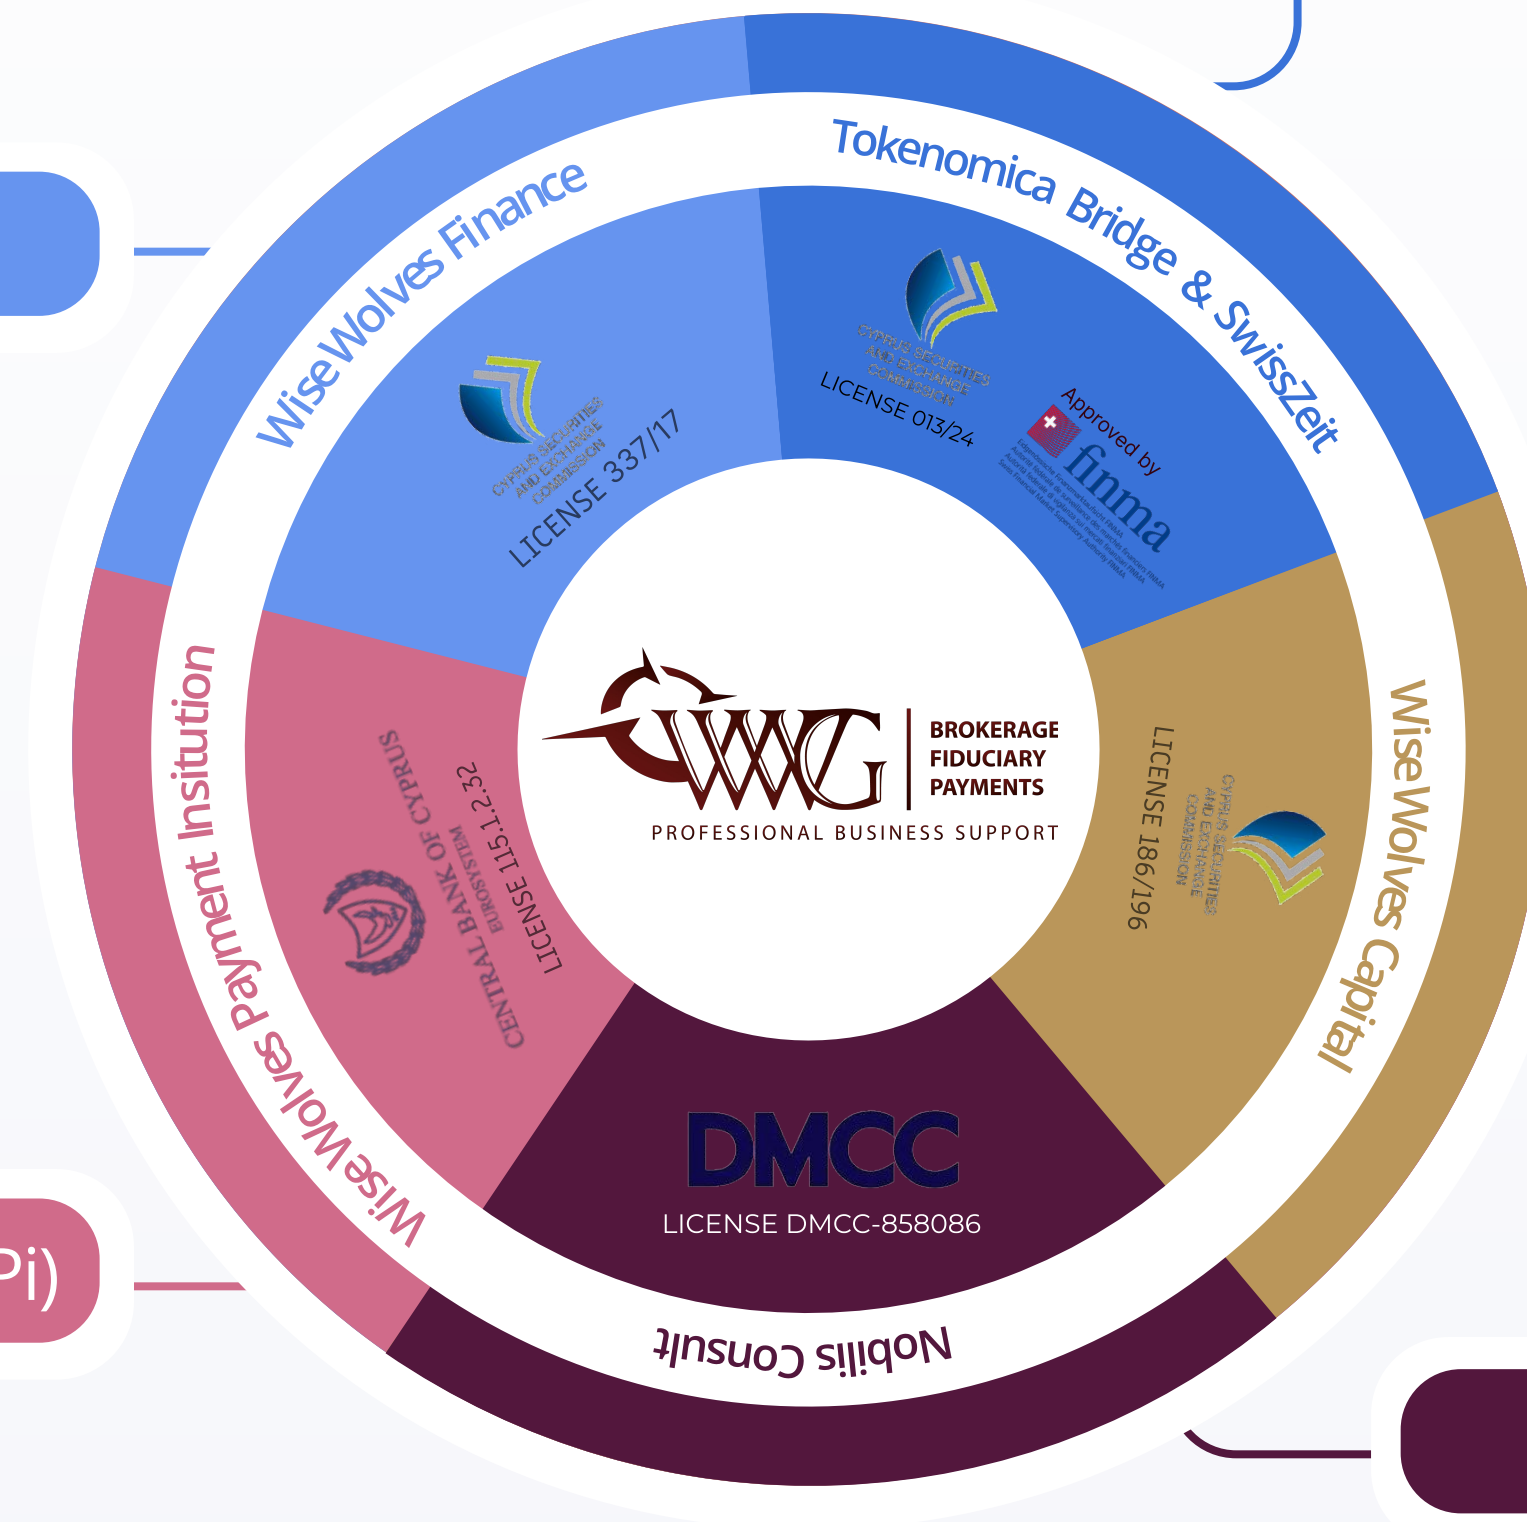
WiseWolves Finance

CYPRUS SECURITIES AND EXCHANGE COMMISSION

LICENSE 337/17

Tokenomica Bridge & SwissZeit

CYPRUS SECURITIES AND EXCHANGE COMMISSION

LICENSE 013/24

Approved by

finma

WiseWolves Capital

CYPRUS SECURITIES AND EXCHANGE COMMISSION

LICENSE 186/196

WWG

BROKERAGE
FIDUCIARY
PAYMENTS

PROFESSIONAL BUSINESS SUPPORT

WiseWolves Payment Insitution

CENTRAL BANK OF CYPRUS
EUROSYSTEM

LICENSE 115.1.2.32

DMCC

LICENSE DMCC-858086

Nobilis Consult

Pi)